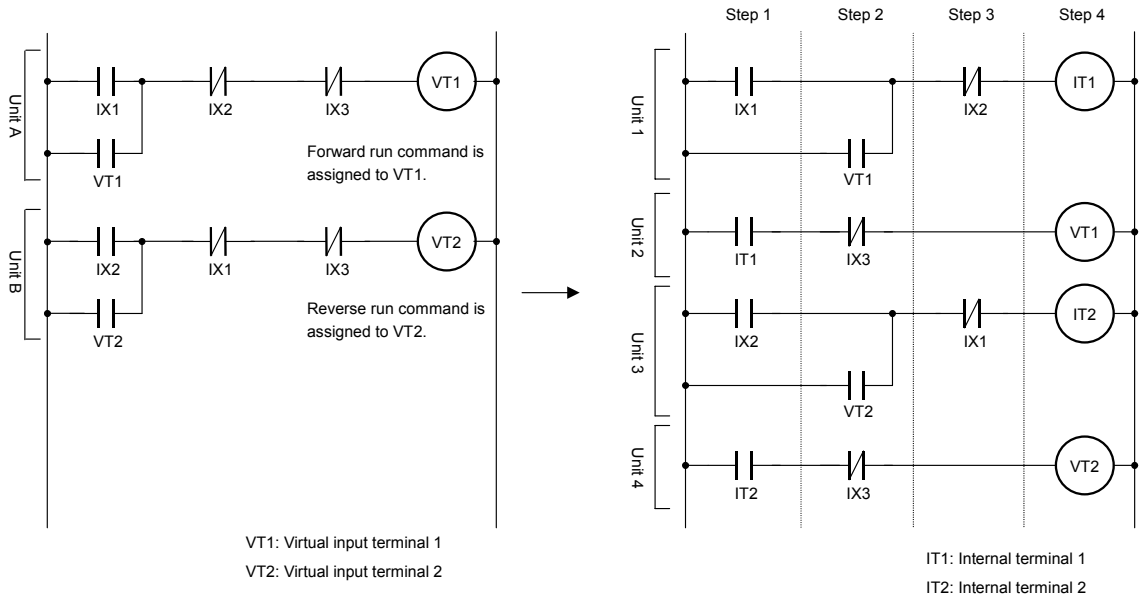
Unit A

IX1

IX2

IX3

VT1

VT1

Forward run command is assigned to VT1.

Unit B

IX2

IX1

IX3

VT2

VT2

Reverse run command is assigned to VT2.

VT1: Virtual input terminal 1

VT2: Virtual input terminal 2

Step 1

Step 2

Step 3

Step 4

Unit 1

IX1

IX2

IT1

VT1

Unit 2

IT1

IX3

VT1

Unit 3

IX2

IX1

IT2

VT2

Unit 4

IT2

IX3

VT2

IT1: Internal terminal 1

IT2: Internal terminal 2